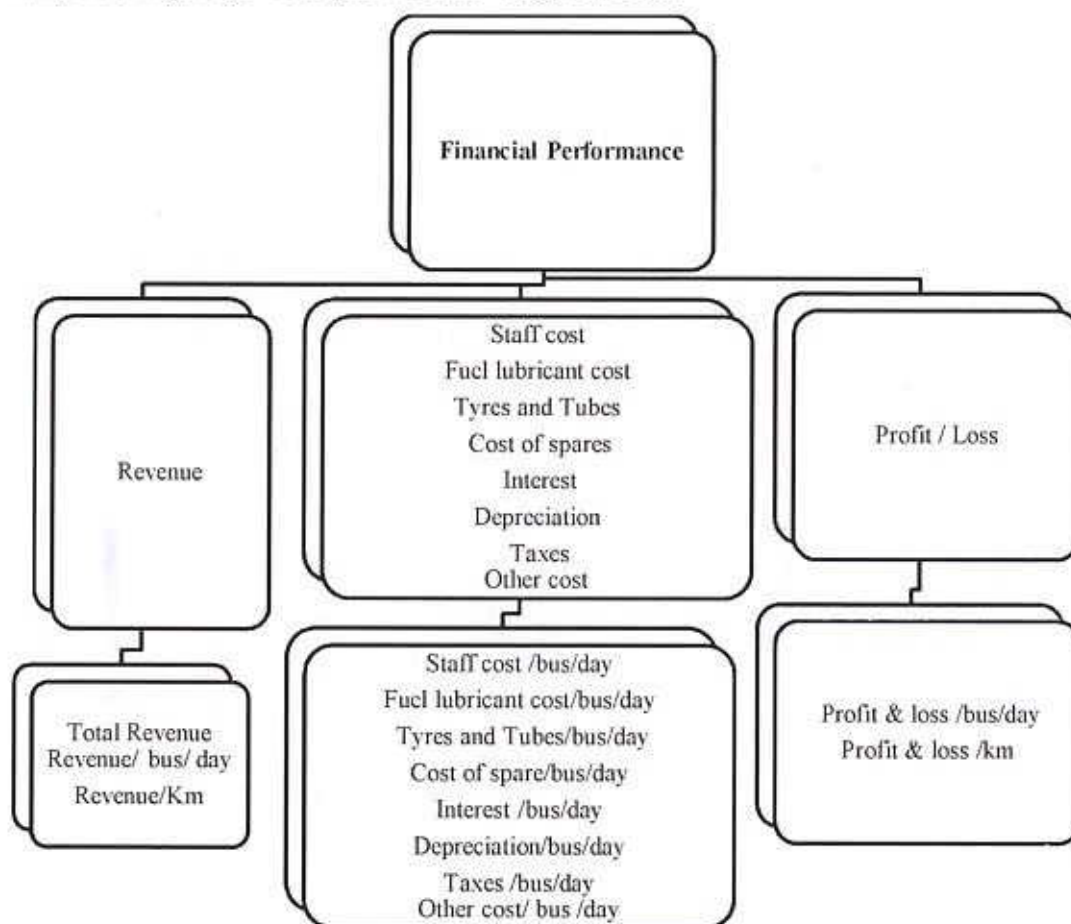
Financial Performance

Revenue

Total Revenue
Revenue/ bus/ day
Revenue/Km

Staff cost
Fuel lubricant cost
Tyres and Tubes
Cost of spares
Interest
Depreciation
Taxes
Other cost

Staff cost /bus/day
Fuel lubricant cost/bus/day
Tyres and Tubes/bus/day
Cost of spare/bus/day
Interest /bus/day
Depreciation/bus/day
Taxes /bus/day
Other cost/ bus /day

Profit / Loss

Profit & loss /bus/day
Profit & loss /km